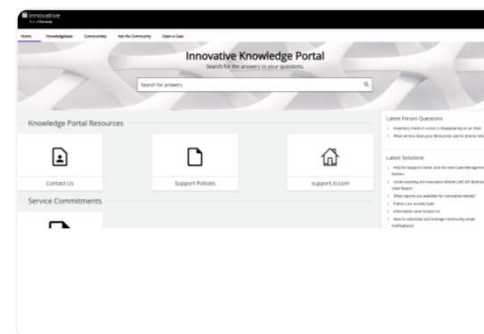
innovative
Part of Clarivate

Home Knowledgebase Communities Ask the Community Open a Case

Innovative Knowledge Portal
Search for the answers to your questions.

Search for answers

Knowledge Portal Resources

Contact Us

Support Policies

support.iii.com

Service Commitments

Latest Forum Questions

Inventory Data in a List is Disappearing on an Item
What service does your library help use for phone reservations

Latest Solutions

Help for Support Center and the new Case Management System
Understanding the Innovative Mobile (iiR) API Webhook User Report
What reports are available for Innovative Mobile?
Patron Last Activity Date
Information and Contact Us
How to subscribe and manage community email notifications?